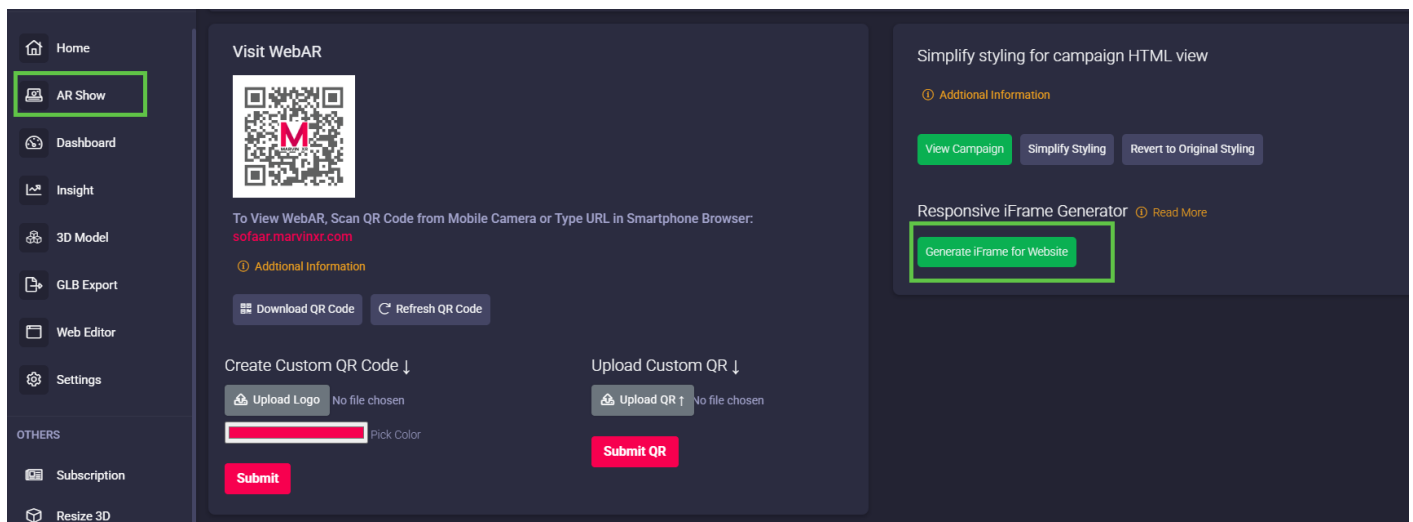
Home
AR Show
Dashboard
Insight
3D Model
GLB Export
Web Editor
Settings
OTHERS
Subscription
Resize 3D

Visit WebAR

M
MARVIN XR

To View WebAR, Scan QR Code from Mobile Camera or Type URL in Smartphone Browser:
sofaar.marvinxr.com

Addtional Information

Download QR Code
Refresh QR Code

Create Custom QR Code ↓
Upload Logo No file chosen
Pick Color
Submit

Upload Custom QR ↓
Upload QR ↑ No file chosen
Submit QR

Simplify styling for campaign HTML view
Addtional Information
View Campaign
Simplify Styling
Revert to Original Styling

Responsive iFrame Generator
Read More
Generate iFrame for Website